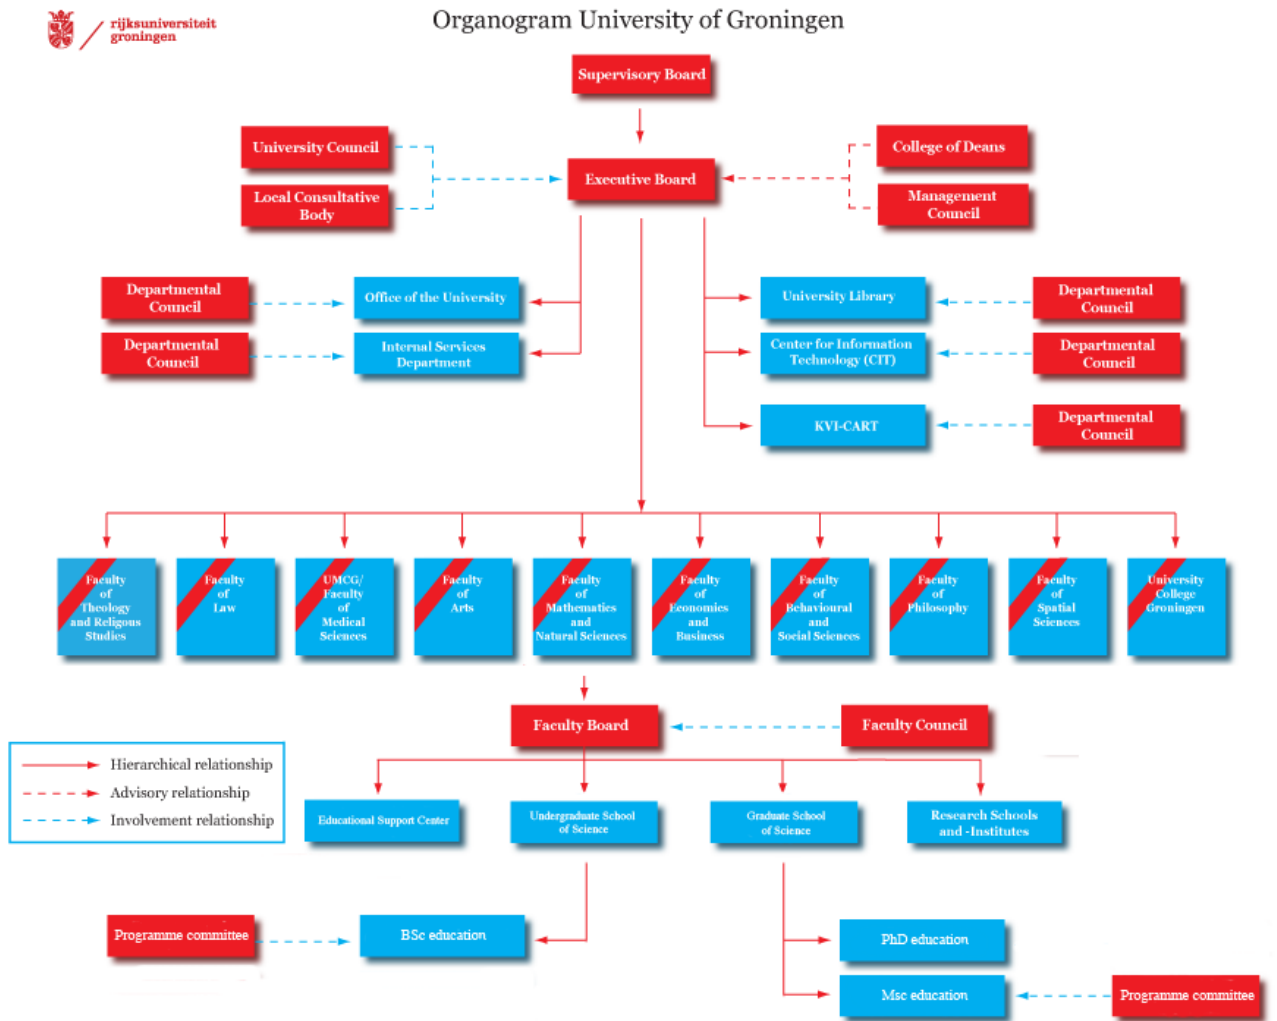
rijksuniversiteit groningen

Organogram University of Groningen

Supervisory Board

University Council

Local Consultative Body

Executive Board

College of Deans

Management Council

Departmental Council

Office of the University

Departmental Council

Internal Services Department

University Library

Departmental Council

Center for Information Technology (CIT)

Departmental Council

KVI-CART

Departmental Council

Faculty of Theology and Religous Studies

Faculty of Law

UMCG/ Faculty of Medical Sciences

Faculty of Arts

Faculty of Mathematics and Natural Sciences

Faculty of Economics and Business

Faculty of Behavioural and Social Sciences

Faculty of Philosophy

Faculty of Spatial Sciences

University College Groningen

Faculty Board

Faculty Council

Hierarchical relationship
Advisory relationship
Involvement relationship

Educational Support Center

Undergraduate School of Science

Graduate School of Science

Research Schools and -Institutes

Programme committee

BSc education

PhD education

Msc education

Programme committee